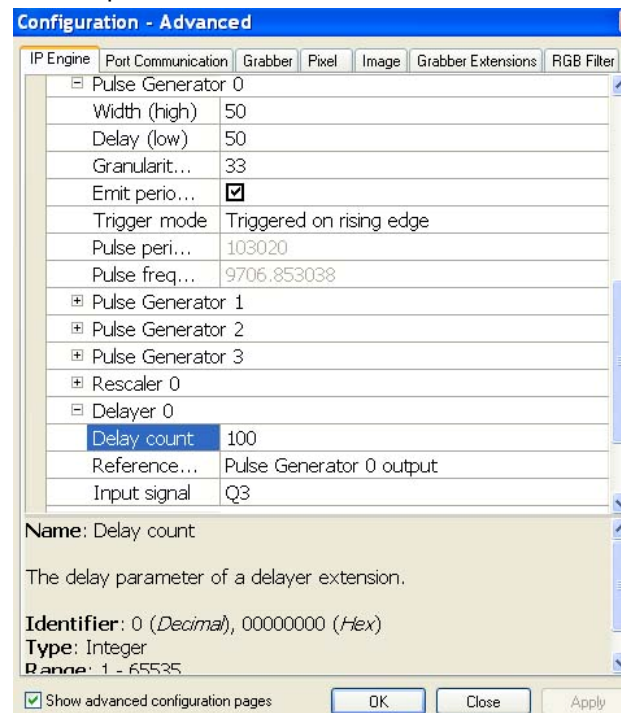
Configuration - Advanced

IP Engine | Port Communication | Grabber | Pixel | Image | Grabber Extensions | RGB Filter

⊟ Pulse Generator 0

| | |
|---|---|
| Width (high) | 50 |
| Delay (low) | 50 |
| Granularit... | 33 |
| Emit perio... | ☑ |
| Trigger mode | Triggered on rising edge |
| Pulse peri... | 103020 |
| Pulse freq... | 9706.853038 |

⊞ Pulse Generator 1
⊞ Pulse Generator 2
⊞ Pulse Generator 3
⊞ Rescaler 0
⊟ Delayer 0

| | |
|---|---|
| Delay count | 100 |
| Reference... | Pulse Generator 0 output |
| Input signal | Q3 |

Name: Delay count

The delay parameter of a delayer extension.

Identifier: 0 (Decimal), 00000000 (Hex)
Type: Integer
Range: 1 - 65535

☑ Show advanced configuration pages
OK
Close
Apply